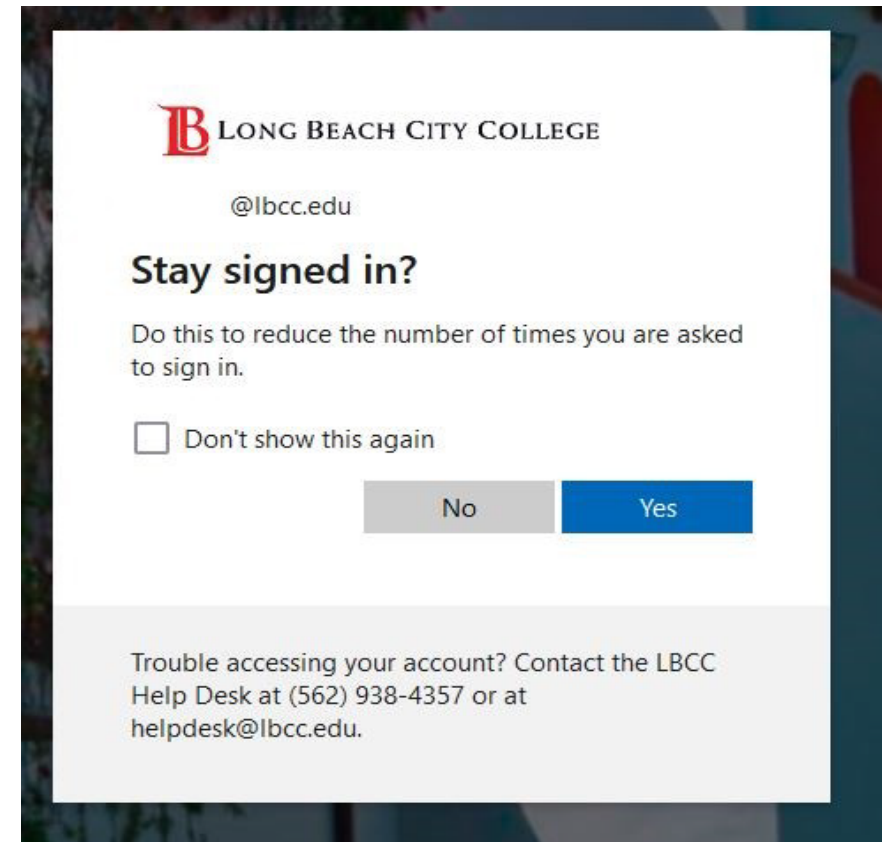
LB LONG BEACH CITY COLLEGE

@lbcc.edu

Stay signed in?

Do this to reduce the number of times you are asked to sign in.

Don't show this again

No

Yes

Trouble accessing your account? Contact the LBCC Help Desk at (562) 938-4357 or at helpdesk@lbcc.edu.